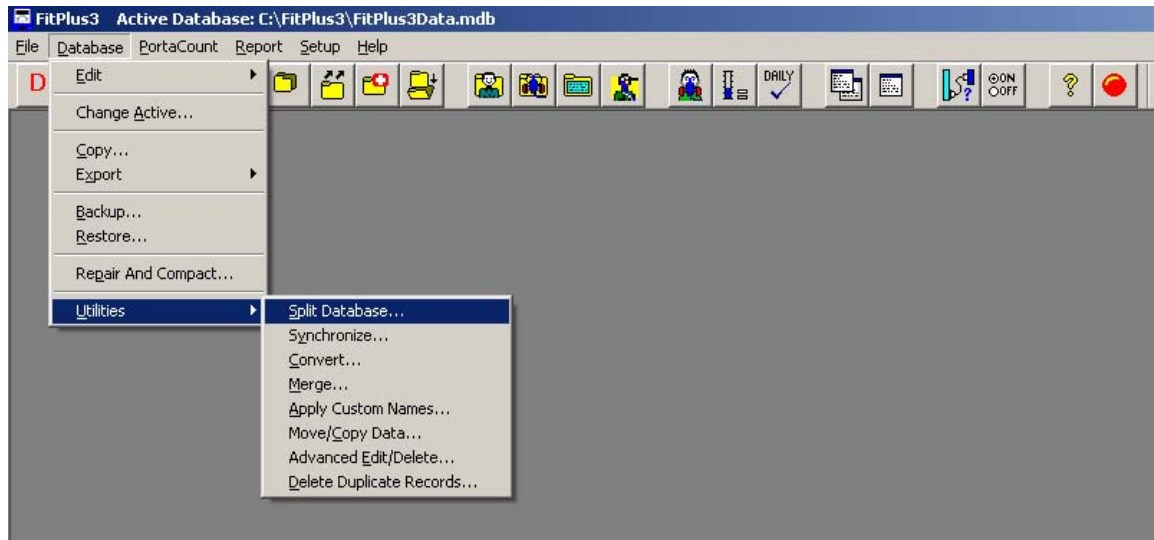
FitPlus3 Active Database: C:\FitPlus3\FitPlus3Data.mdb

File Database PortaCount Report Setup Help

D

DAILY

ON
OFF

Edit
Change Active...
Copy...
Export
Backup...
Restore...
Repair And Compact...
Utilities

Split Database...
Synchronize...
Convert...
Merge...
Apply Custom Names...
Move/Copy Data...
Advanced Edit/Delete...
Delete Duplicate Records...